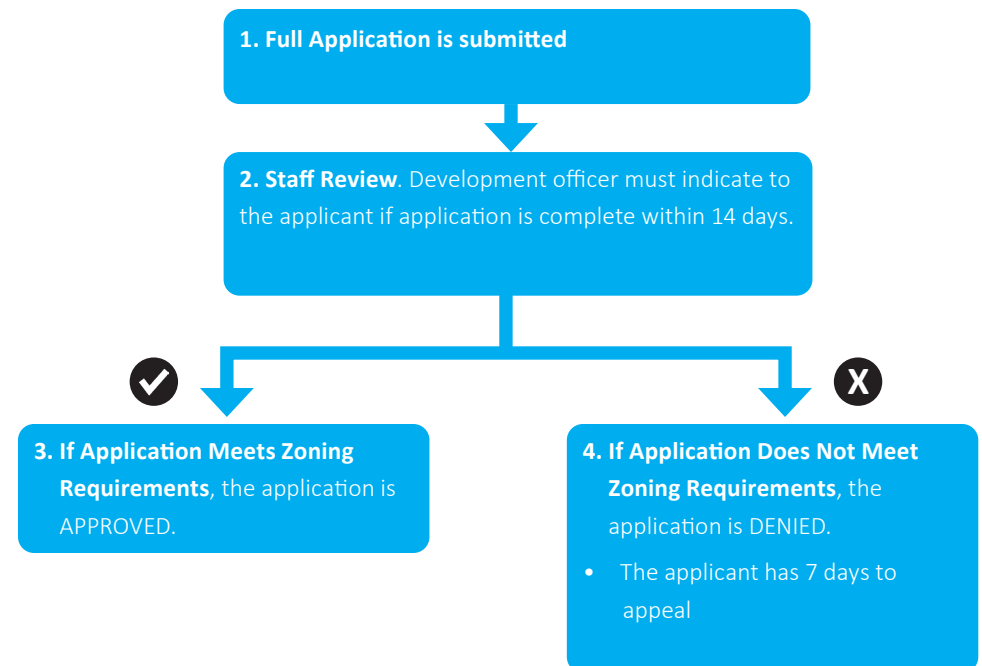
1. Full Application is submitted

2. Staff Review. Development officer must indicate to the applicant if application is complete within 14 days.

3. If Application Meets Zoning Requirements, the application is APPROVED.

X

4. If Application Does Not Meet Zoning Requirements, the application is DENIED.

• The applicant has 7 days to appeal